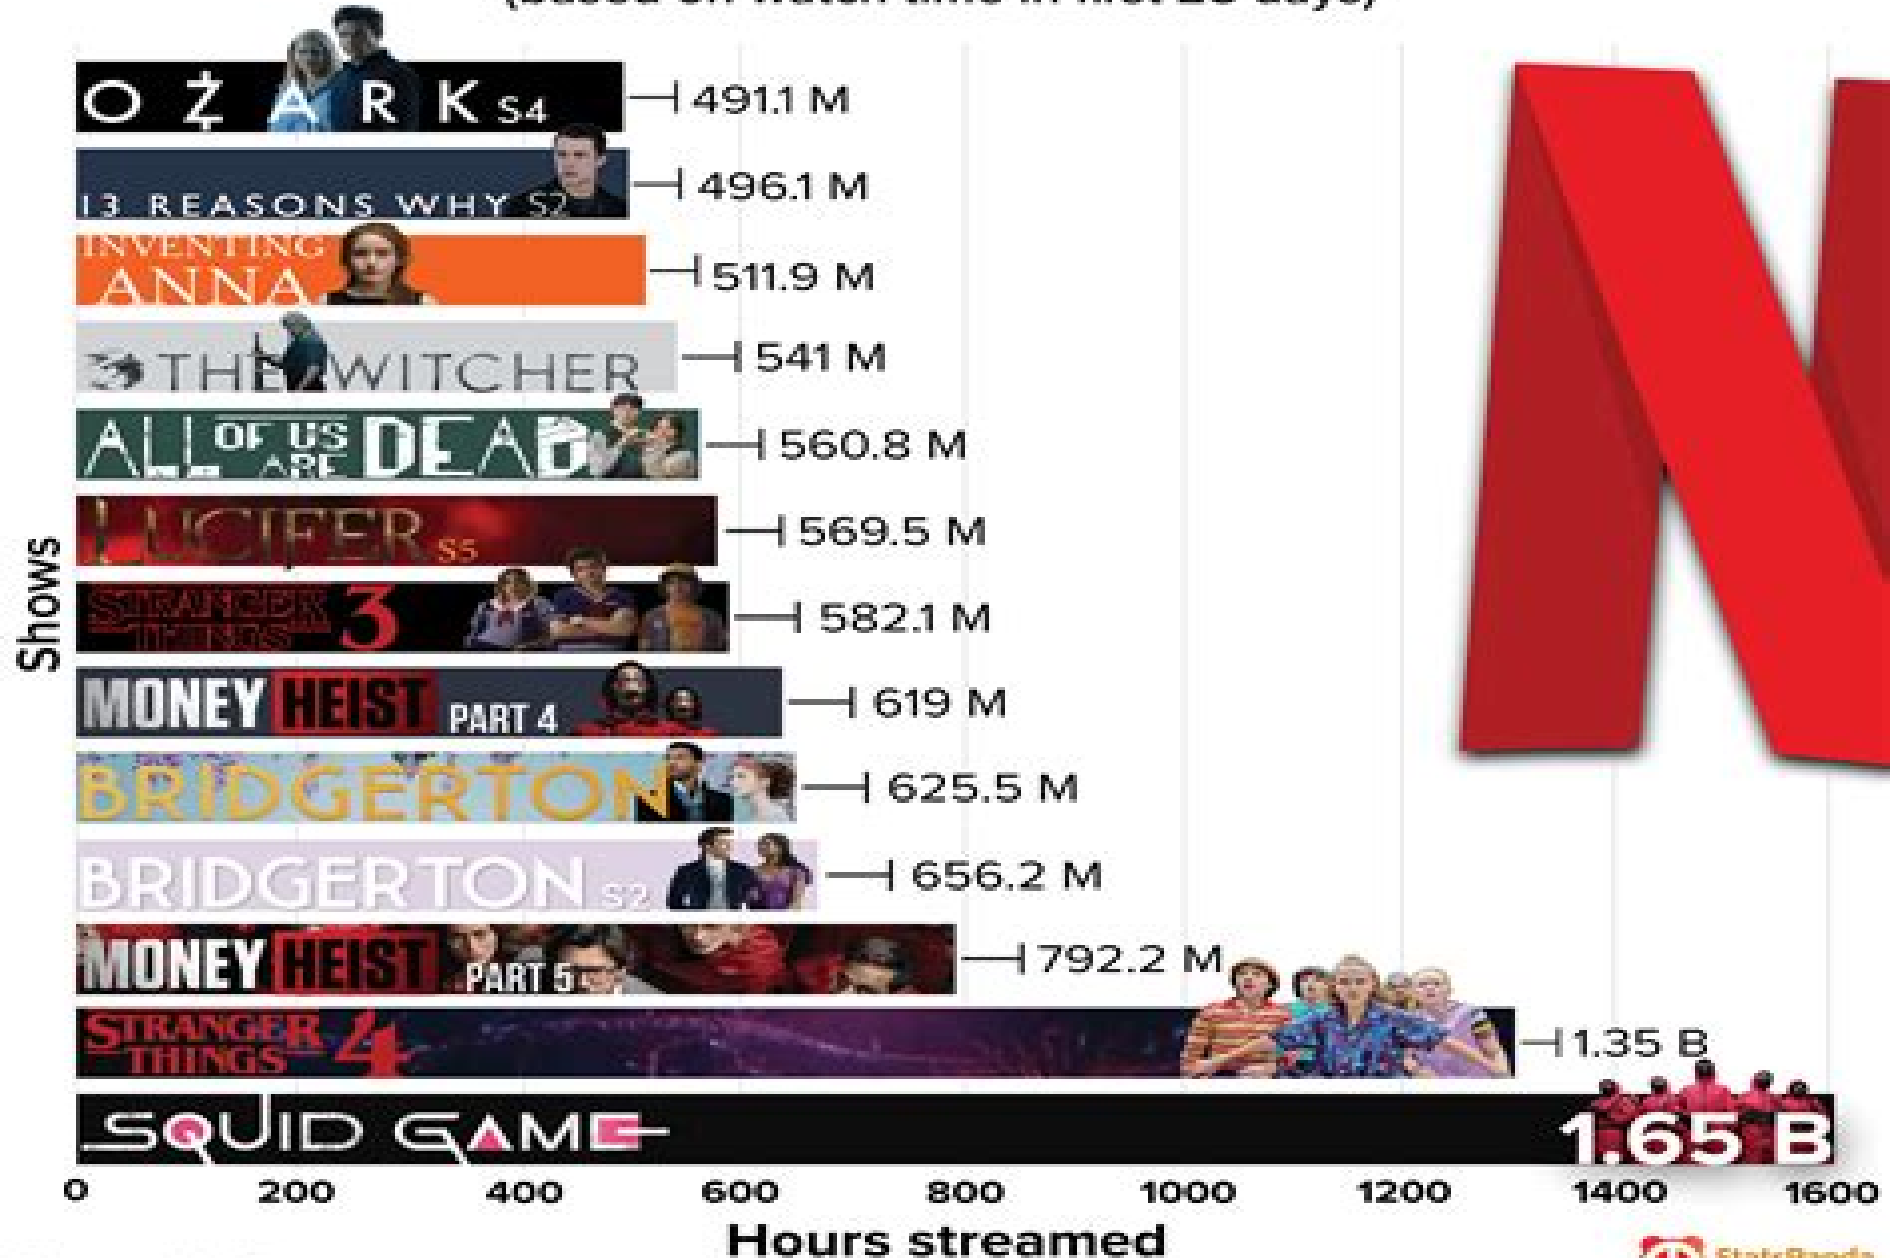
(based on watch time in first 28 days)

OZARK S4 491.1 M
13 REASONS WHY S2 496.1 M
INVENTING ANNA 511.9 M
THE WITCHER 541 M
ALL OF US ARE DEAD 560.8 M
LUCIFER S5 569.5 M
STRANGER THINGS 3 582.1 M
MONEY HEIST PART 4 619 M
BRIDGERTON 625.5 M
BRIDGERTON S2 656.2 M
MONEY HEIST PART 5 792.2 M
STRANGER THINGS 4 1.35 B
SQUID GAME 1.65 B

Shows

0 200 400 600 800 1000 1200 1400 1600

Hours streamed

StatsPanda